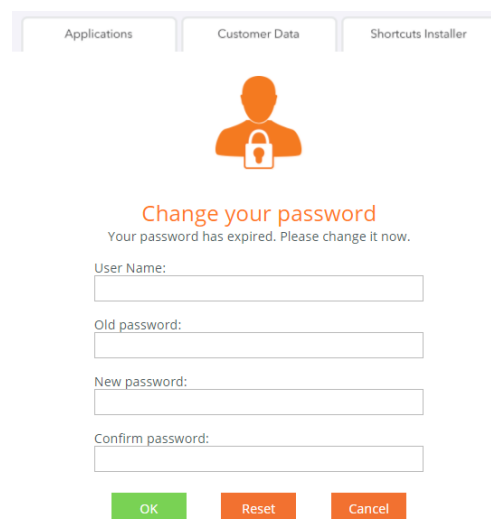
Applications

Customer Data

Shortcuts Installer

Change your password

Your password has expired. Please change it now.

User Name:

Old password:

New password:

Confirm password:

OK

Reset

Cancel